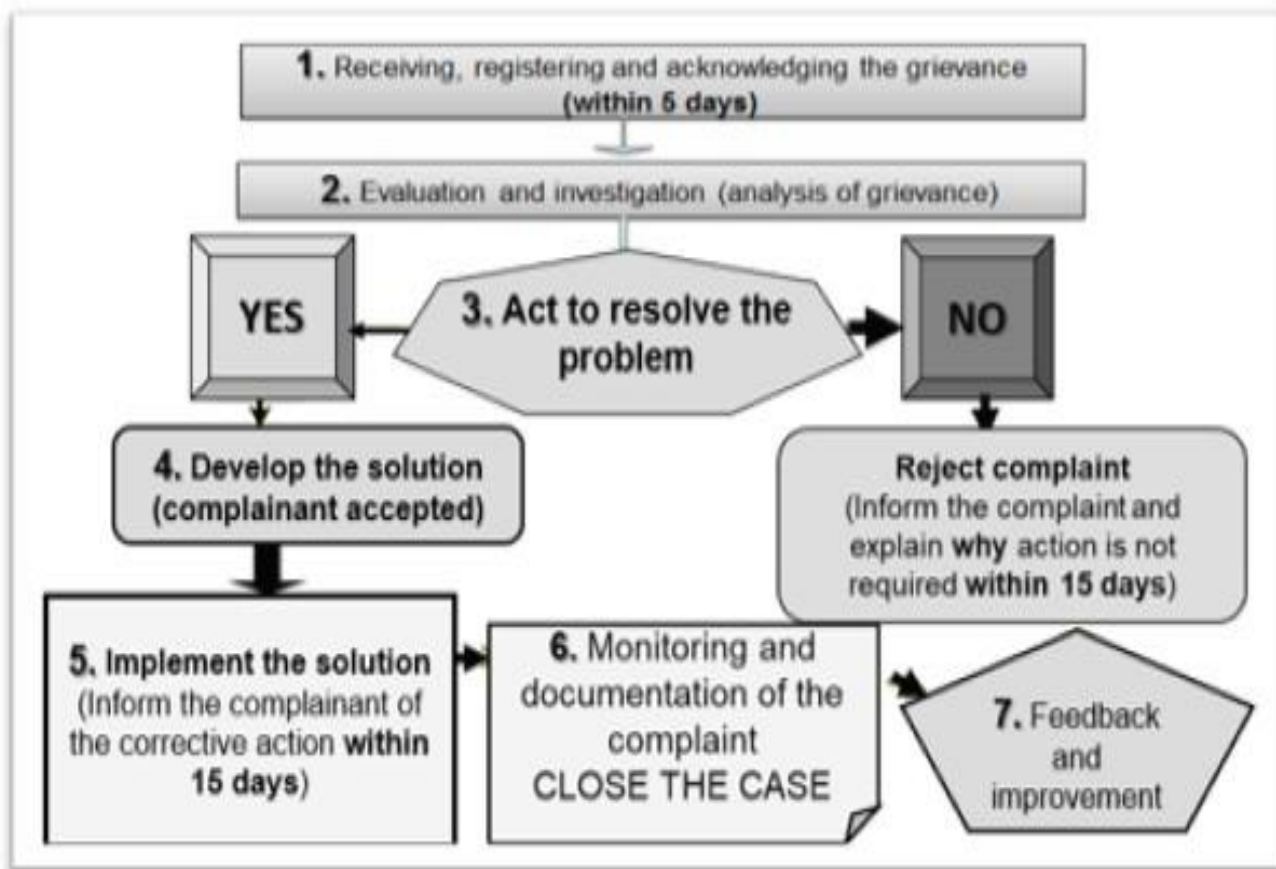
1. Receiving, registering and acknowledging the grievance (within 5 days)

2. Evaluation and investigation (analysis of grievance)

YES

3. Act to resolve the problem

NO

4. Develop the solution (complainant accepted)

Reject complaint (Inform the complaint and explain why action is not required within 15 days)

5. Implement the solution (Inform the complainant of the corrective action within 15 days)

6. Monitoring and documentation of the complaint CLOSE THE CASE

7. Feedback and improvement